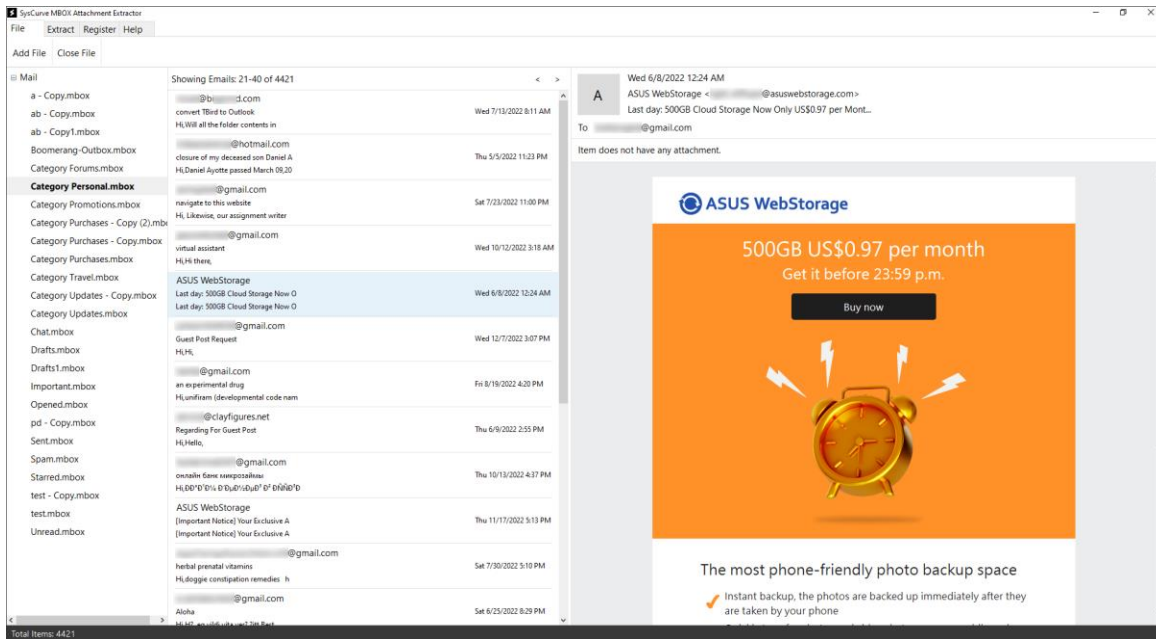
SysCurve MBOX Attachment Extractor

File Extract Register Help

Add File Close File

Mail
a - Copy.mbox
ab - Copy.mbox
ab - Copy1.mbox
Boomerang-Outbox.mbox
Category Forums.mbox
Category Personal.mbox
Category Promotions.mbox
Category Purchases - Copy (2).mb
Category Purchases - Copy.mbox
Category Purchases.mbox
Category Travel.mbox
Category Updates - Copy.mbox
Category Updates.mbox
Chat.mbox
Drafts.mbox
Drafts1.mbox
Important.mbox
Opened.mbox
pd - Copy.mbox
Sent.mbox
Spam.mbox
Starred.mbox
test - Copy.mbox
test.mbox
Unread.mbox

Showing Emails: 21-40 of 4421

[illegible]@b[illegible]d.com
convert TBird to Outlook
Hi,Will all the folder contents in
Wed 7/13/2022 8:11 AM

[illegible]@hotmail.com
closure of my deceased son Daniel A
Hi,Daniel Ayotte passed March 09,20
Thu 5/5/2022 11:23 PM

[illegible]@gmail.com
navigate to this website
Hi, Likewise, our assignment writer
Sat 7/23/2022 11:00 PM

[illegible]@gmail.com
virtual assistant
Hi,Hi there,
Wed 10/12/2022 3:18 AM

ASUS WebStorage
Last day: 500GB Cloud Storage Now O
Last day: 500GB Cloud Storage Now O
Wed 6/8/2022 12:24 AM

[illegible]@gmail.com
Guest Post Request
Hi,Hi,
Wed 12/7/2022 3:07 PM

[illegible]@gmail.com
an experimental drug
Hi,unifiram (developmental code nam
Fri 8/19/2022 4:20 PM

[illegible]@clayfigures.net
Regarding For Guest Post
Hi,Hello,
Thu 6/9/2022 2:55 PM

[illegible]@gmail.com
онлайн банк микрозаймы
Hi,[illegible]
Thu 10/13/2022 4:37 PM

ASUS WebStorage
[Important Notice] Your Exclusive A
[Important Notice] Your Exclusive A
Thu 11/17/2022 5:13 PM

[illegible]@gmail.com
herbal prenatal vitamins
Hi,doggie constipation remedies h
Sat 7/30/2022 5:10 PM

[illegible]@gmail.com
Aloha
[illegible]
Sat 6/25/2022 8:29 PM

A
Wed 6/8/2022 12:24 AM
ASUS WebStorage <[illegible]@asuswebstorage.com>
Last day: 500GB Cloud Storage Now Only US$0.97 per Mont...
To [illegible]@gmail.com

Item does not have any attachment.

ASUS WebStorage

500GB US$0.97 per month
Get it before 23:59 p.m.

Buy now

The most phone-friendly photo backup space

Instant backup, the photos are backed up immediately after they are taken by your phone

Total Items: 4421